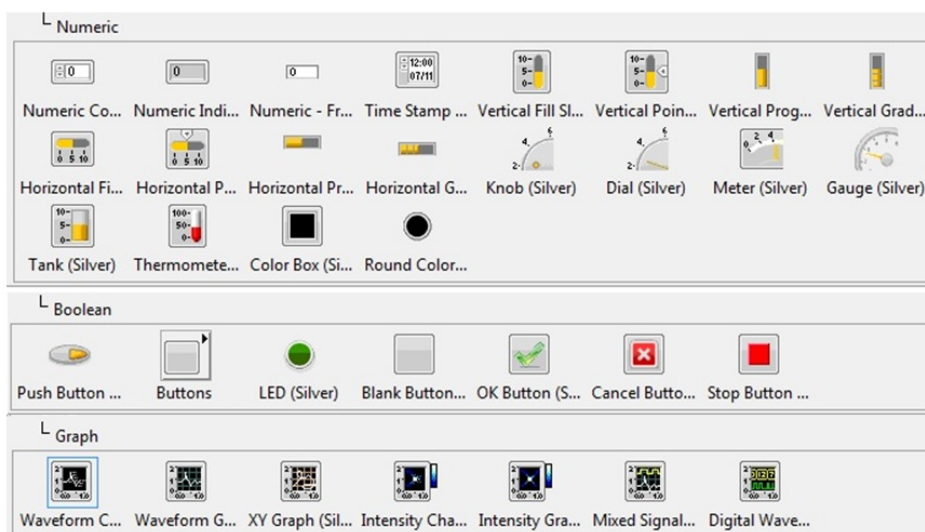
Numeric

0 | 0 | 0 | 12:00 07/11 | 10- 5- 0- | 10- 5- 0- | |
Numeric Co... Numeric Indi... Numeric - Fr... Time Stamp ... Vertical Fill Sl... Vertical Poin... Vertical Prog... Vertical Grad...

0 5 10 | 0 5 10 | | | 4 6 2 | 4 6 2 | 2 4 6 |
Horizontal Fi... Horizontal P... Horizontal Pr... Horizontal G... Knob (Silver) Dial (Silver) Meter (Silver) Gauge (Silver)

10- 5- 0- | 100- 50- 0- | |
Tank (Silver) Thermomete... Color Box (Si... Round Color...

Boolean

Push Button ... Buttons LED (Silver) Blank Button... OK Button (S... Cancel Butto... Stop Button ...

Graph

Waveform C... Waveform G... XY Graph (Sil... Intensity Cha... Intensity Gra... Mixed Signal... Digital Wave...